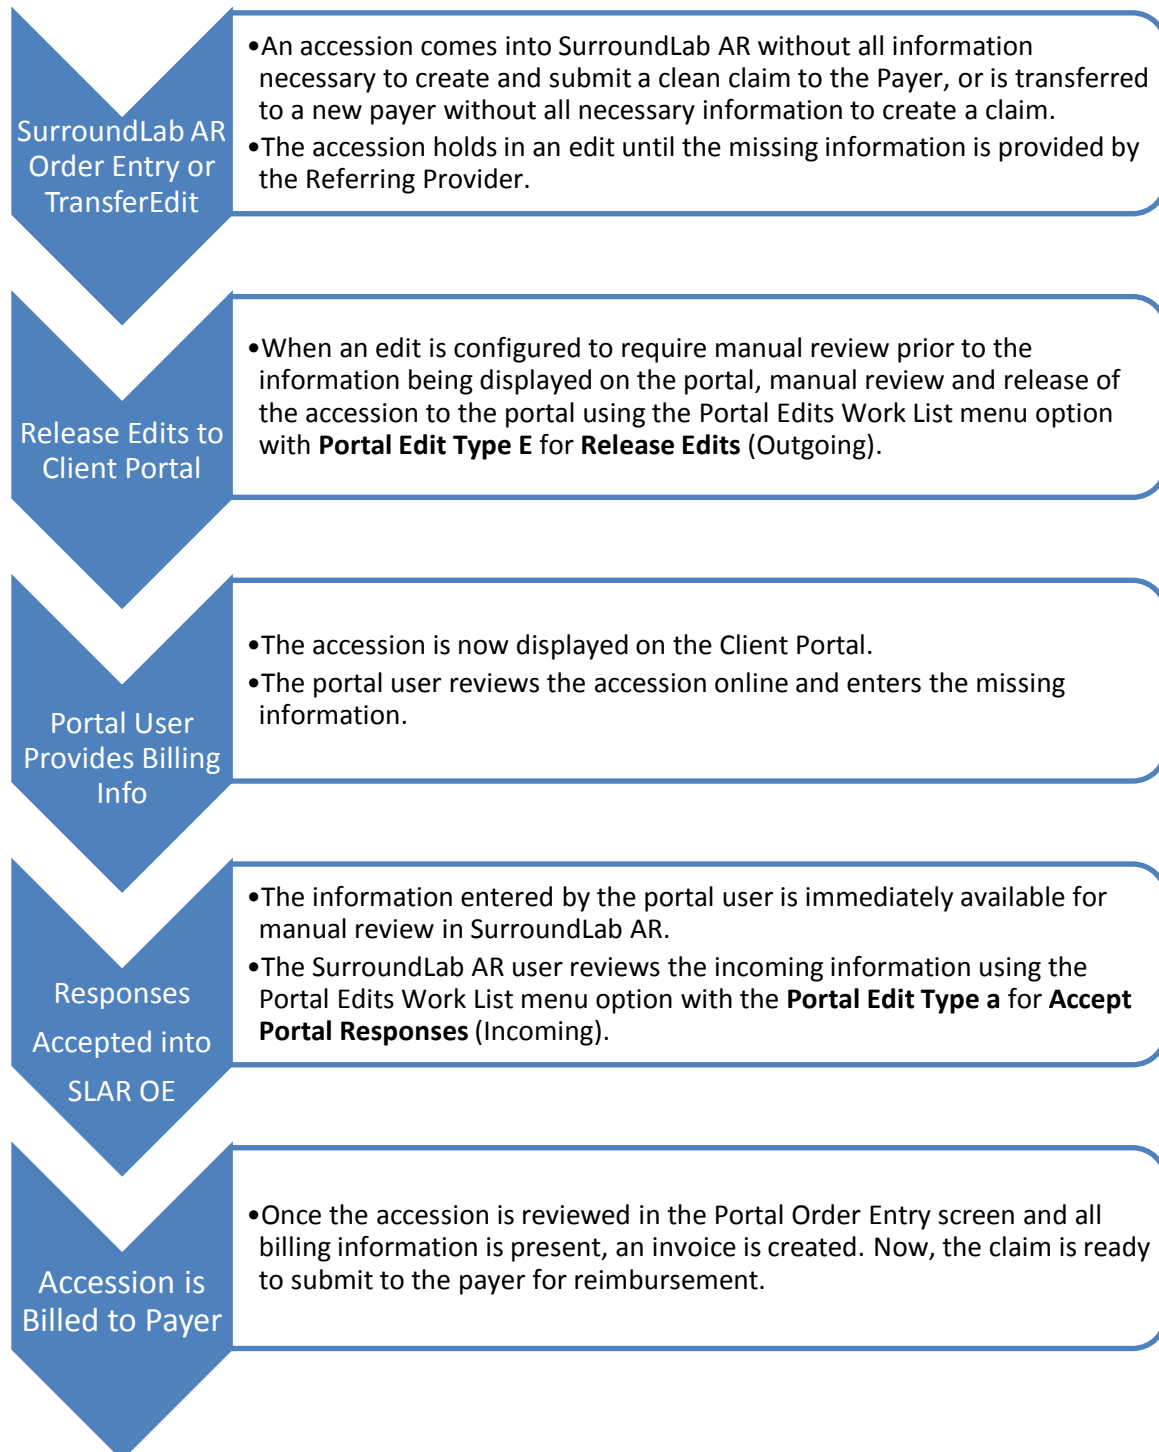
SurroundLab AR Order Entry or TransferEdit

•An accession comes into SurroundLab AR without all information necessary to create and submit a clean claim to the Payer, or is transferred to a new payer without all necessary information to create a claim.
•The accession holds in an edit until the missing information is provided by the Referring Provider.

Release Edits to Client Portal

•When an edit is configured to require manual review prior to the information being displayed on the portal, manual review and release of the accession to the portal using the Portal Edits Work List menu option with **Portal Edit Type E** for **Release Edits** (Outgoing).

Portal User Provides Billing Info

•The accession is now displayed on the Client Portal.
•The portal user reviews the accession online and enters the missing information.

Responses Accepted into SLAR OE

•The information entered by the portal user is immediately available for manual review in SurroundLab AR.
•The SurroundLab AR user reviews the incoming information using the Portal Edits Work List menu option with the **Portal Edit Type a** for **Accept Portal Responses** (Incoming).

Accession is Billed to Payer

•Once the accession is reviewed in the Portal Order Entry screen and all billing information is present, an invoice is created. Now, the claim is ready to submit to the payer for reimbursement.